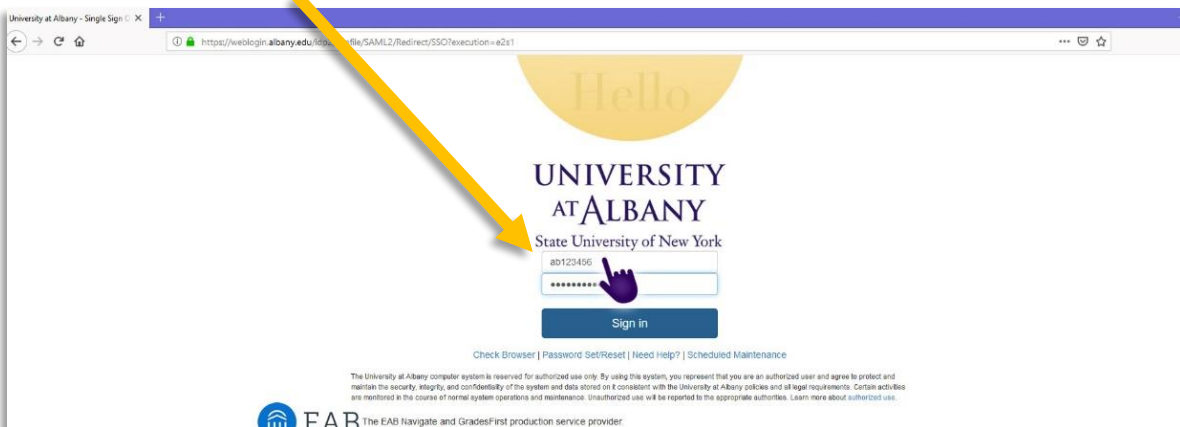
University at Albany - Single Sign O ×

https://weblogin.albany.edu/idp/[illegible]file/SAML2/Redirect/SSO?execution=e2s1

Hello

UNIVERSITY AT ALBANY

State University of New York

ab123456

••••••••••

Sign in

Check Browser | Password Set/Reset | Need Help? | Scheduled Maintenance

The University at Albany computer system is reserved for authorized use only. By using this system, you represent that you are an authorized user and agree to protect and maintain the security, integrity, and confidentiality of the system and data stored on it consistent with the University at Albany policies and all legal requirements. Certain activities are monitored in the course of normal system operations and maintenance. Unauthorized use will be reported to the appropriate authorities. Learn more about authorized use.

EAB The EAB Navigate and GradesFirst production service provider.